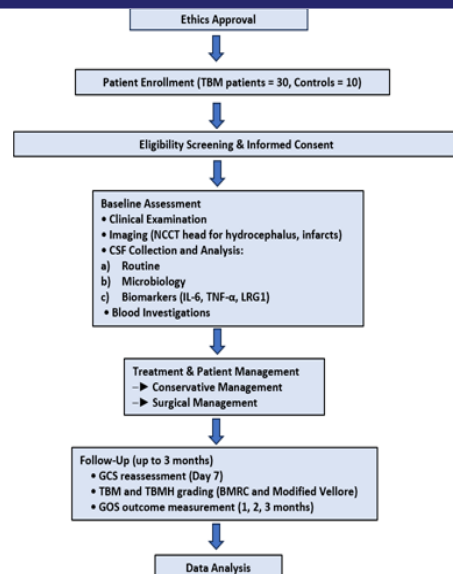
Ethics Approval

Patient Enrollment (TBM patients = 30, Controls = 10)

Eligibility Screening & Informed Consent

Baseline Assessment
• Clinical Examination
• Imaging (NCCT head for hydrocephalus, infarcts)
• CSF Collection and Analysis:
a) Routine
b) Microbiology
c) Biomarkers (IL-6, TNF-α, LRG1)
• Blood Investigations

Treatment & Patient Management
–▶ Conservative Management
–▶ Surgical Management

Follow-Up (up to 3 months)
• GCS reassessment (Day 7)
• TBM and TBMH grading (BMRC and Modified Vellore)
• GOS outcome measurement (1, 2, 3 months)

Data Analysis